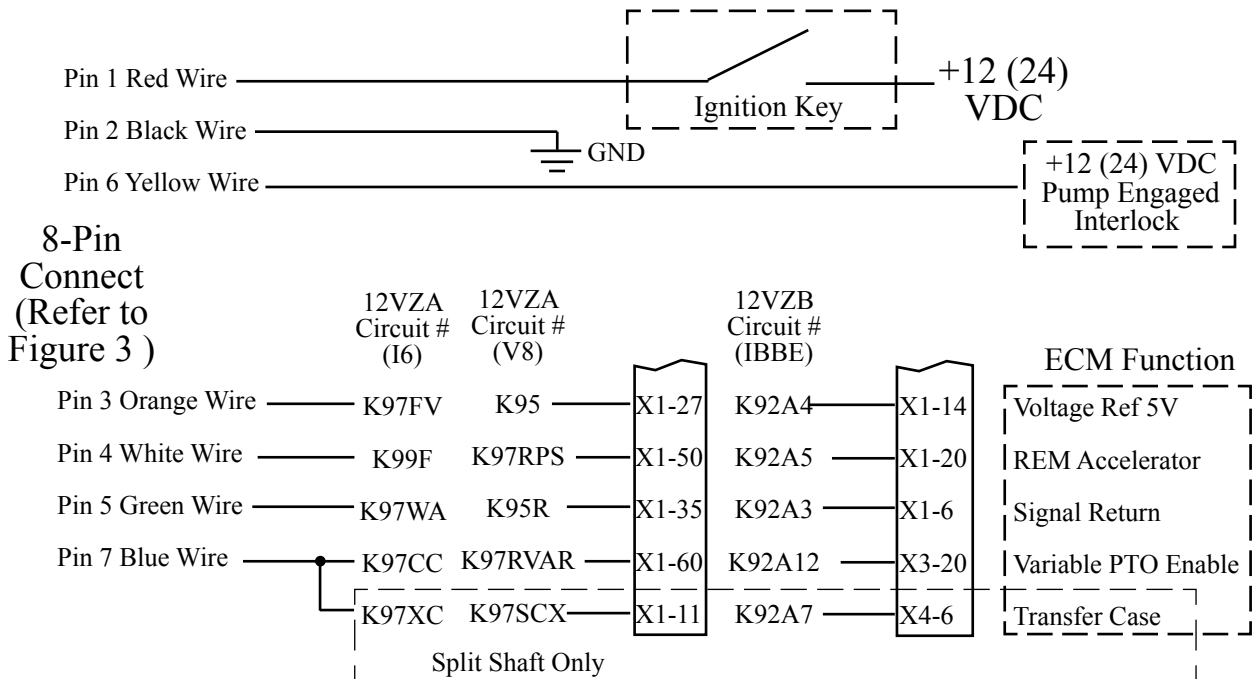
Pin 1 Red Wire
Ignition Key
+12 (24) VDC
Pin 2 Black Wire
GND
Pin 6 Yellow Wire
+12 (24) VDC Pump Engaged Interlock

8-Pin Connect (Refer to Figure 3 )

12VZA Circuit # (I6)
12VZA Circuit # (V8)
12VZB Circuit # (IBBE)
ECM Function

Pin 3 Orange Wire K97FV K95 X1-27 K92A4 X1-14 Voltage Ref 5V
Pin 4 White Wire K99F K97RPS X1-50 K92A5 X1-20 REM Accelerator
Pin 5 Green Wire K97WA K95R X1-35 K92A3 X1-6 Signal Return
Pin 7 Blue Wire K97CC K97RVAR X1-60 K92A12 X3-20 Variable PTO Enable
K97XC K97SCX X1-11 K92A7 X4-6 Transfer Case

Split Shaft Only